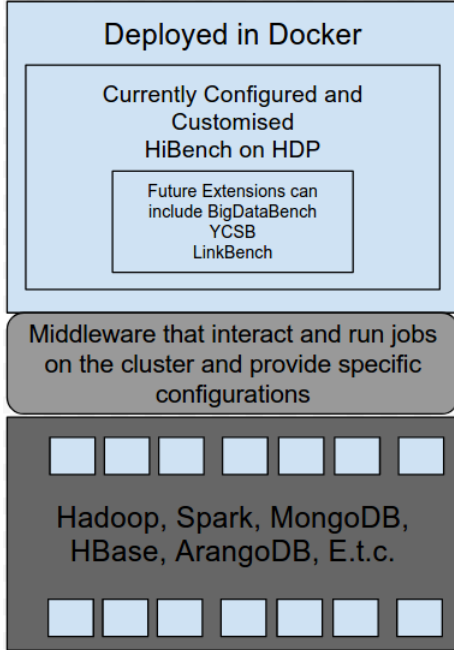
Deployed in Docker

Currently Configured and Customised
HiBench on HDP

Future Extensions can include BigDataBench
YCSB
LinkBench

Middleware that interact and run jobs on the cluster and provide specific configurations

Hadoop, Spark, MongoDB, HBase, ArangoDB, E.t.c.